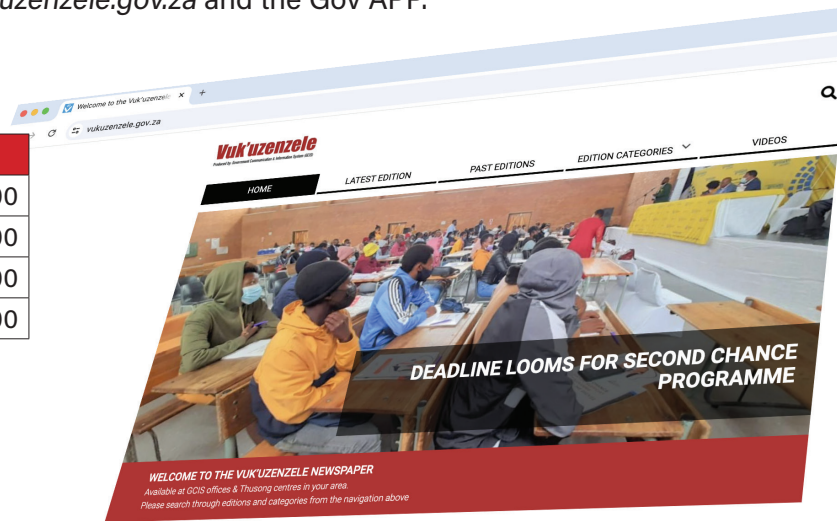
uzenzele.gov.za and the Gov APP.

00
00
00
00

Welcome to the Vuk'uzenzele ×

vukuzenzele.gov.za

Vuk'uzenzele
Produced by: Government Communication & Information System (GCIS)

HOME
LATEST EDITION
PAST EDITIONS
EDITION CATEGORIES
VIDEOS

DEADLINE LOOMS FOR SECOND CHANCE PROGRAMME

WELCOME TO THE VUK'UZENZELE NEWSPAPER
Available at GCIS offices & Thusong centres in your area.
Please search through editions and categories from the navigation above